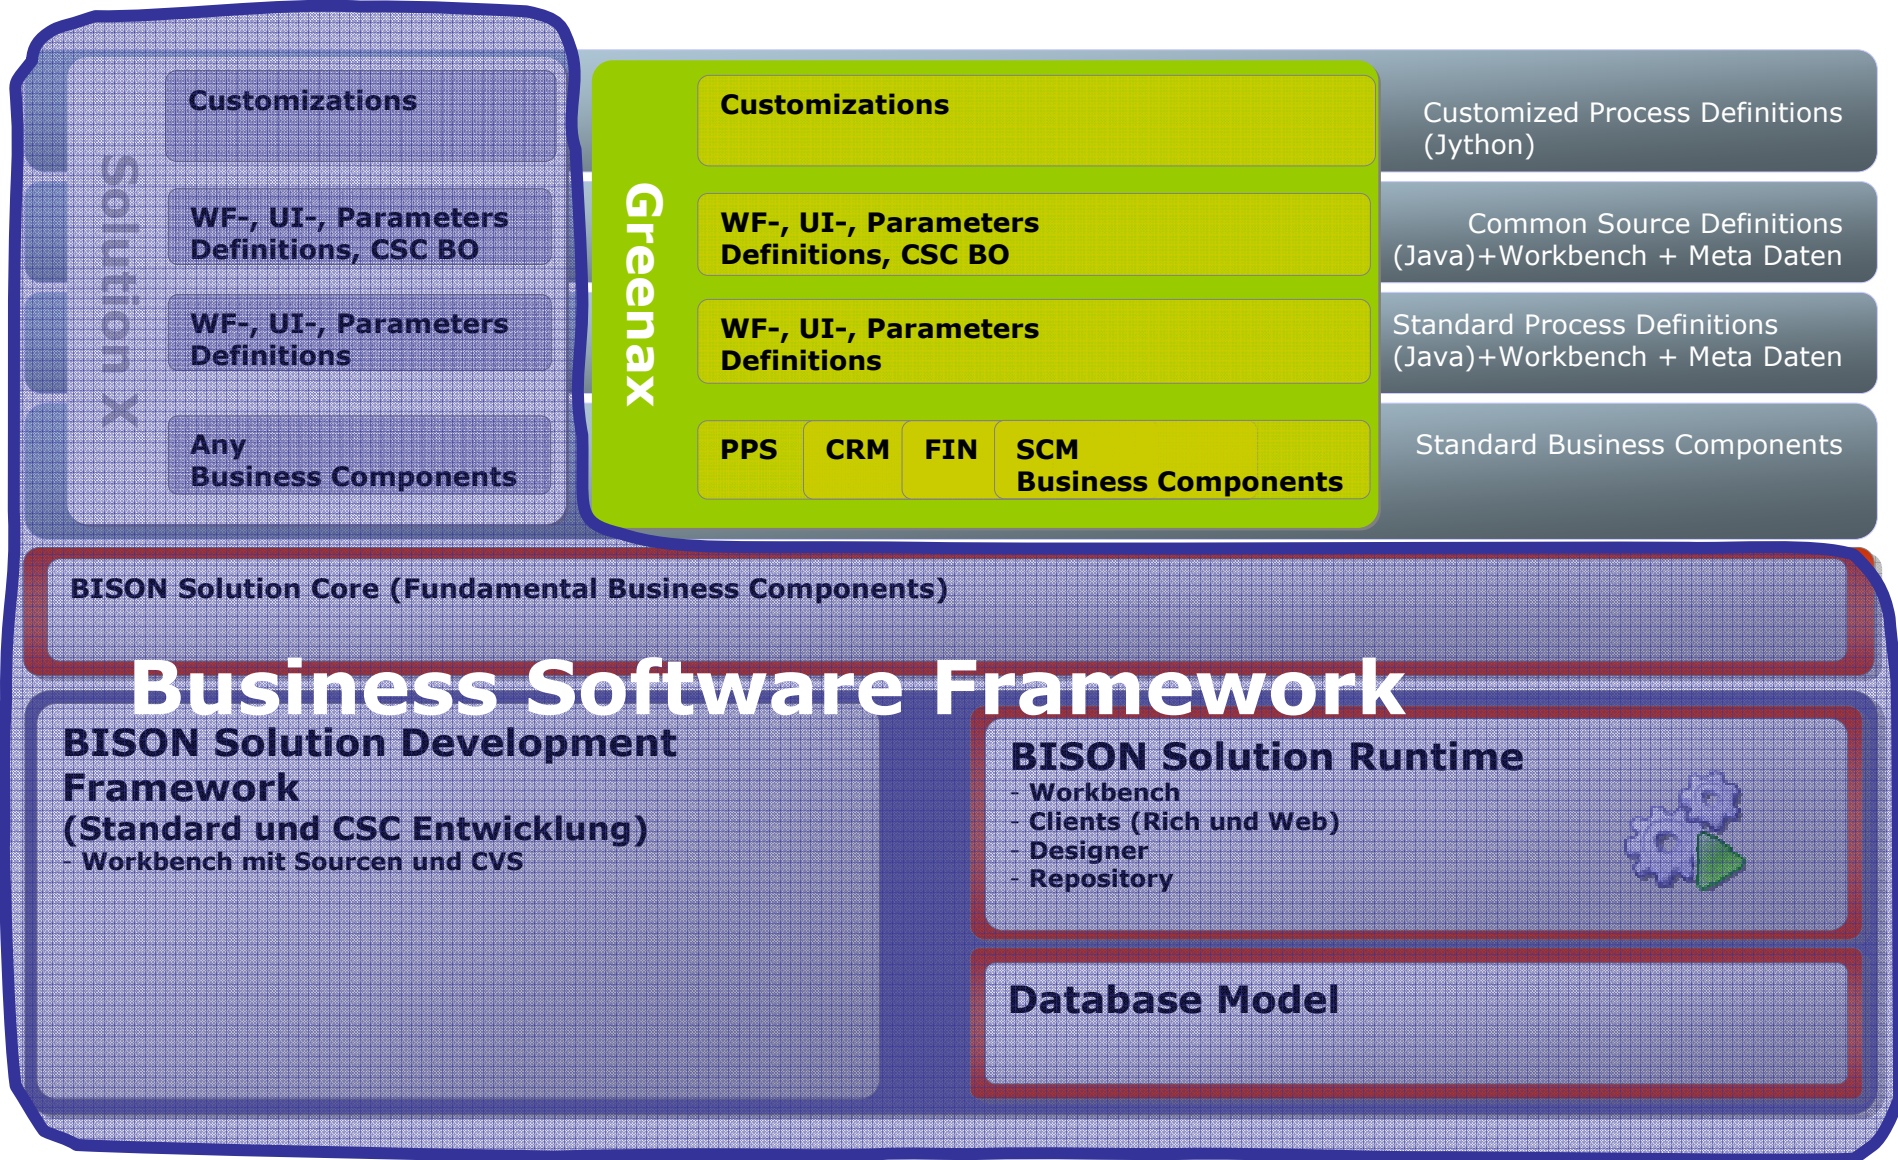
Solution X

Customizations

WF-, UI-, Parameters Definitions, CSC BO

WF-, UI-, Parameters Definitions

Any Business Components

Greenax

Customizations

WF-, UI-, Parameters Definitions, CSC BO

WF-, UI-, Parameters Definitions

PPS | CRM | FIN | SCM Business Components

Customized Process Definitions (Jython)

Common Source Definitions (Java)+Workbench + Meta Daten

Standard Process Definitions (Java)+Workbench + Meta Daten

Standard Business Components

BISON Solution Core (Fundamental Business Components)

Business Software Framework

BISON Solution Development Framework (Standard und CSC Entwicklung)
- Workbench mit Sourcen und CVS

BISON Solution Runtime
- Workbench
- Clients (Rich und Web)
- Designer
- Repository

Database Model